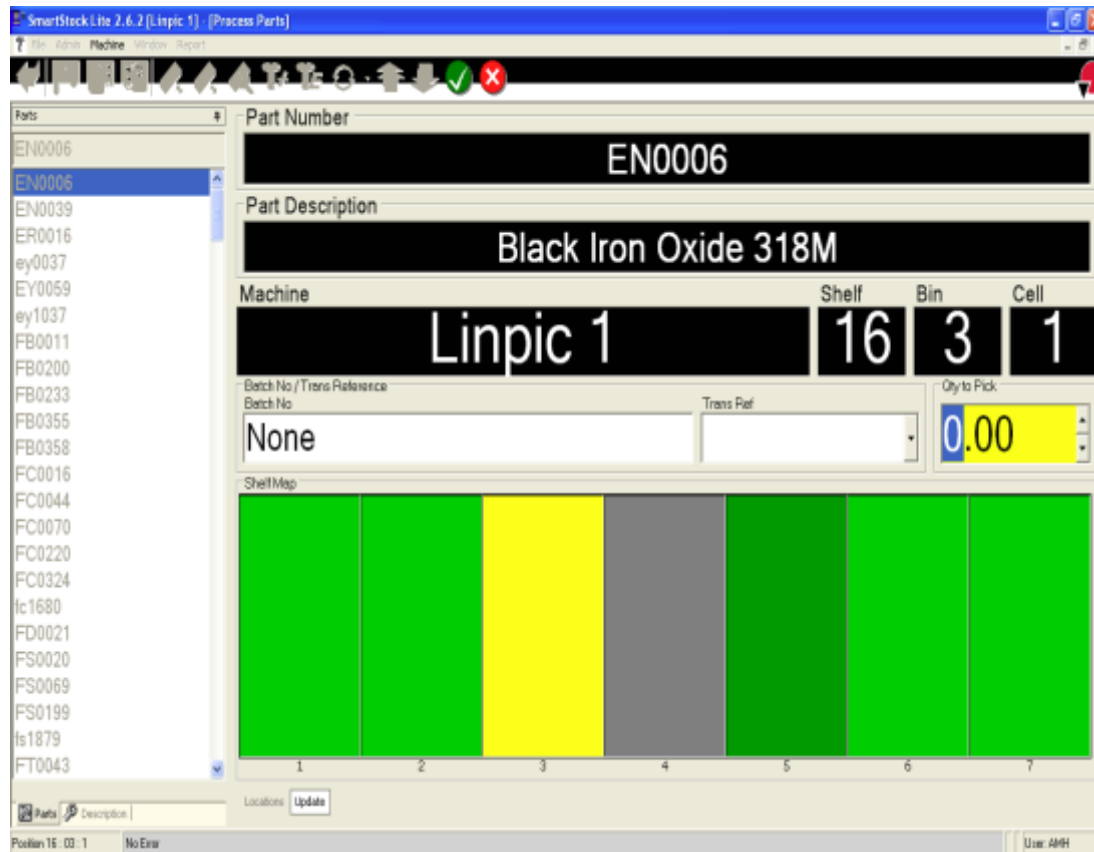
SmartStock Lite 2.6.2 [Linpic 1] - [Process Parts]

? File Admin Machine Window Report

Parts

EN0006

EN0006
EN0039
ER0016
ey0037
EY0059
ey1037
FB0011
FB0200
FB0233
FB0355
FB0358
FC0016
FC0044
FC0070
FC0220
FC0324
fc1680
FD0021
FS0020
FS0069
FS0199
fs1879
FT0043

Parts Description

Part Number

EN0006

Part Description

Black Iron Oxide 318M

Machine

Linpic 1

Shelf

16

Bin

3

Cell

1

Batch No / Trans Reference

Batch No

None

Trans Ref

Qty to Pick

0.00

Shelf Map

| 1 | 2 | 3 | 4 | 5 | 6 | 7 |
|---|---|---|---|---|---|---|

Locations Update

Position 16 : 03 : 1 No Error User: AMH